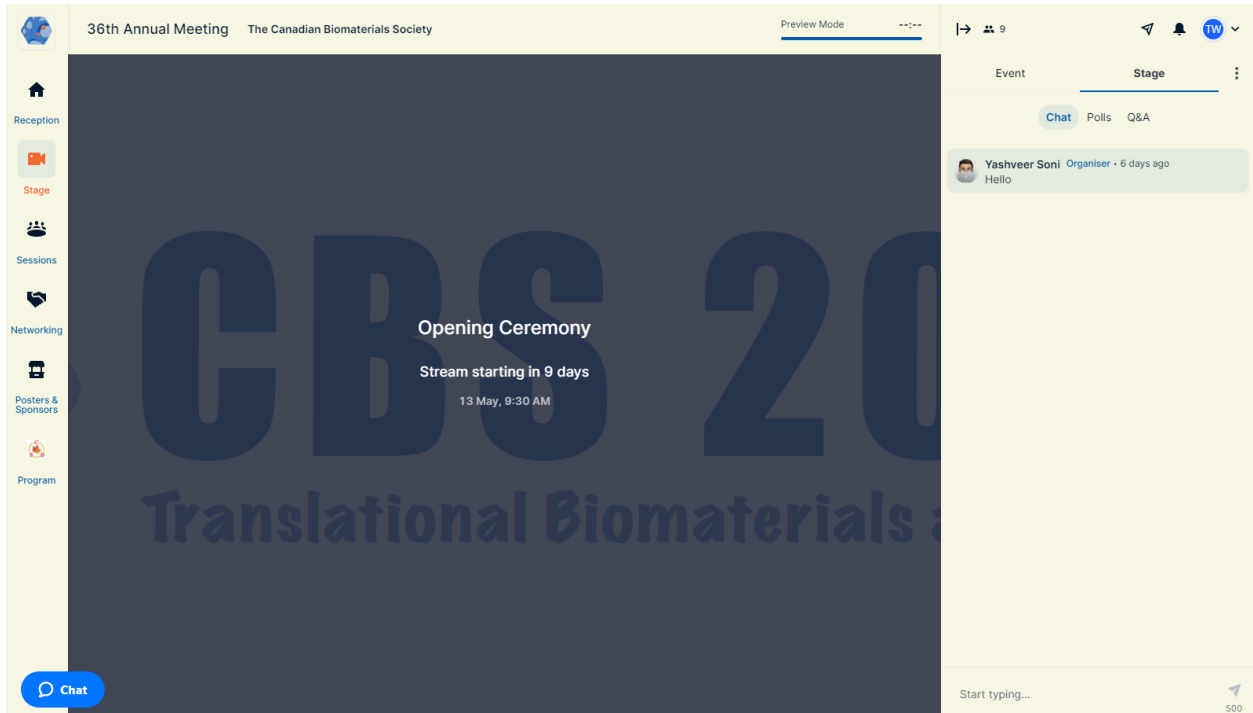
36th Annual Meeting The Canadian Biomaterials Society

Preview Mode --:--

9

TW

Reception

Stage

Sessions

Networking

Posters & Sponsors

Program

CBS 20

Translational Biomaterials a

Opening Ceremony

Stream starting in 9 days

13 May, 9:30 AM

Chat

Event

Stage

Chat Polls Q&A

Yashveer Soni Organiser • 6 days ago
Hello

Start typing...

500